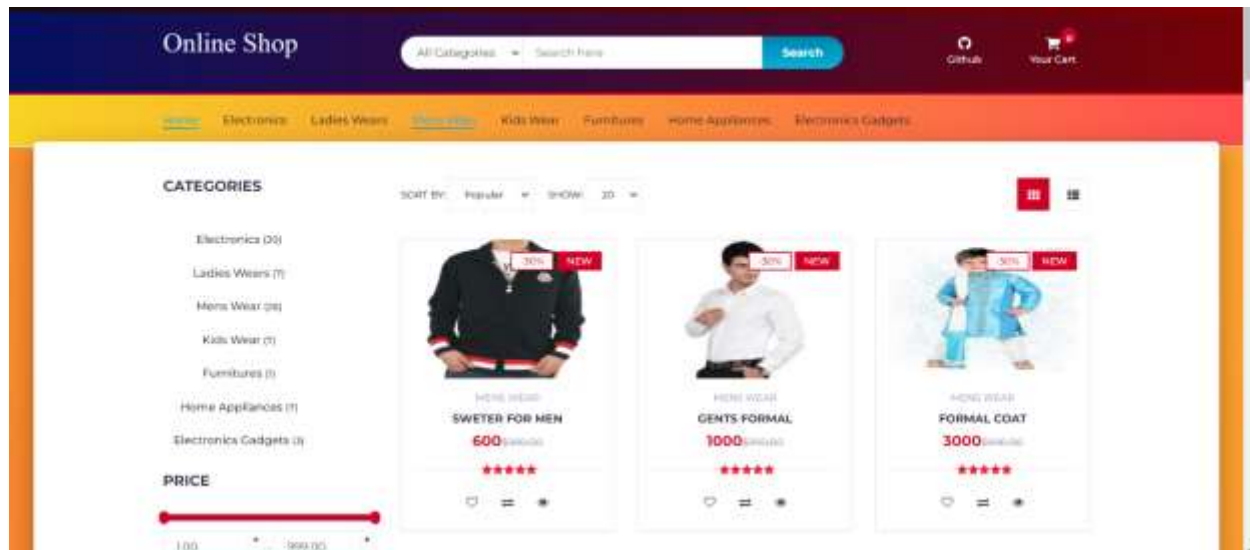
Online Shop

All Categories Search here Search

Github Your Cart

Home Electronics Ladies Wears Mens Wear Kids Wear Furnitures Home Appliances Electronics Gadgets

CATEGORIES

Electronics (20)

Ladies Wears (1)

Mens Wear (18)

Kids Wear (1)

Furnitures (1)

Home Appliances (1)

Electronics Gadgets (3)

PRICE

1.00 999.00

SORT BY: Popular SHOW: 20

30% NEW

MENS WEAR

SWETER FOR MEN

600 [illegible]

30% NEW

MENS WEAR

GENTS FORMAL

1000 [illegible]

30% NEW

MENS WEAR

FORMAL COAT

3000 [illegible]